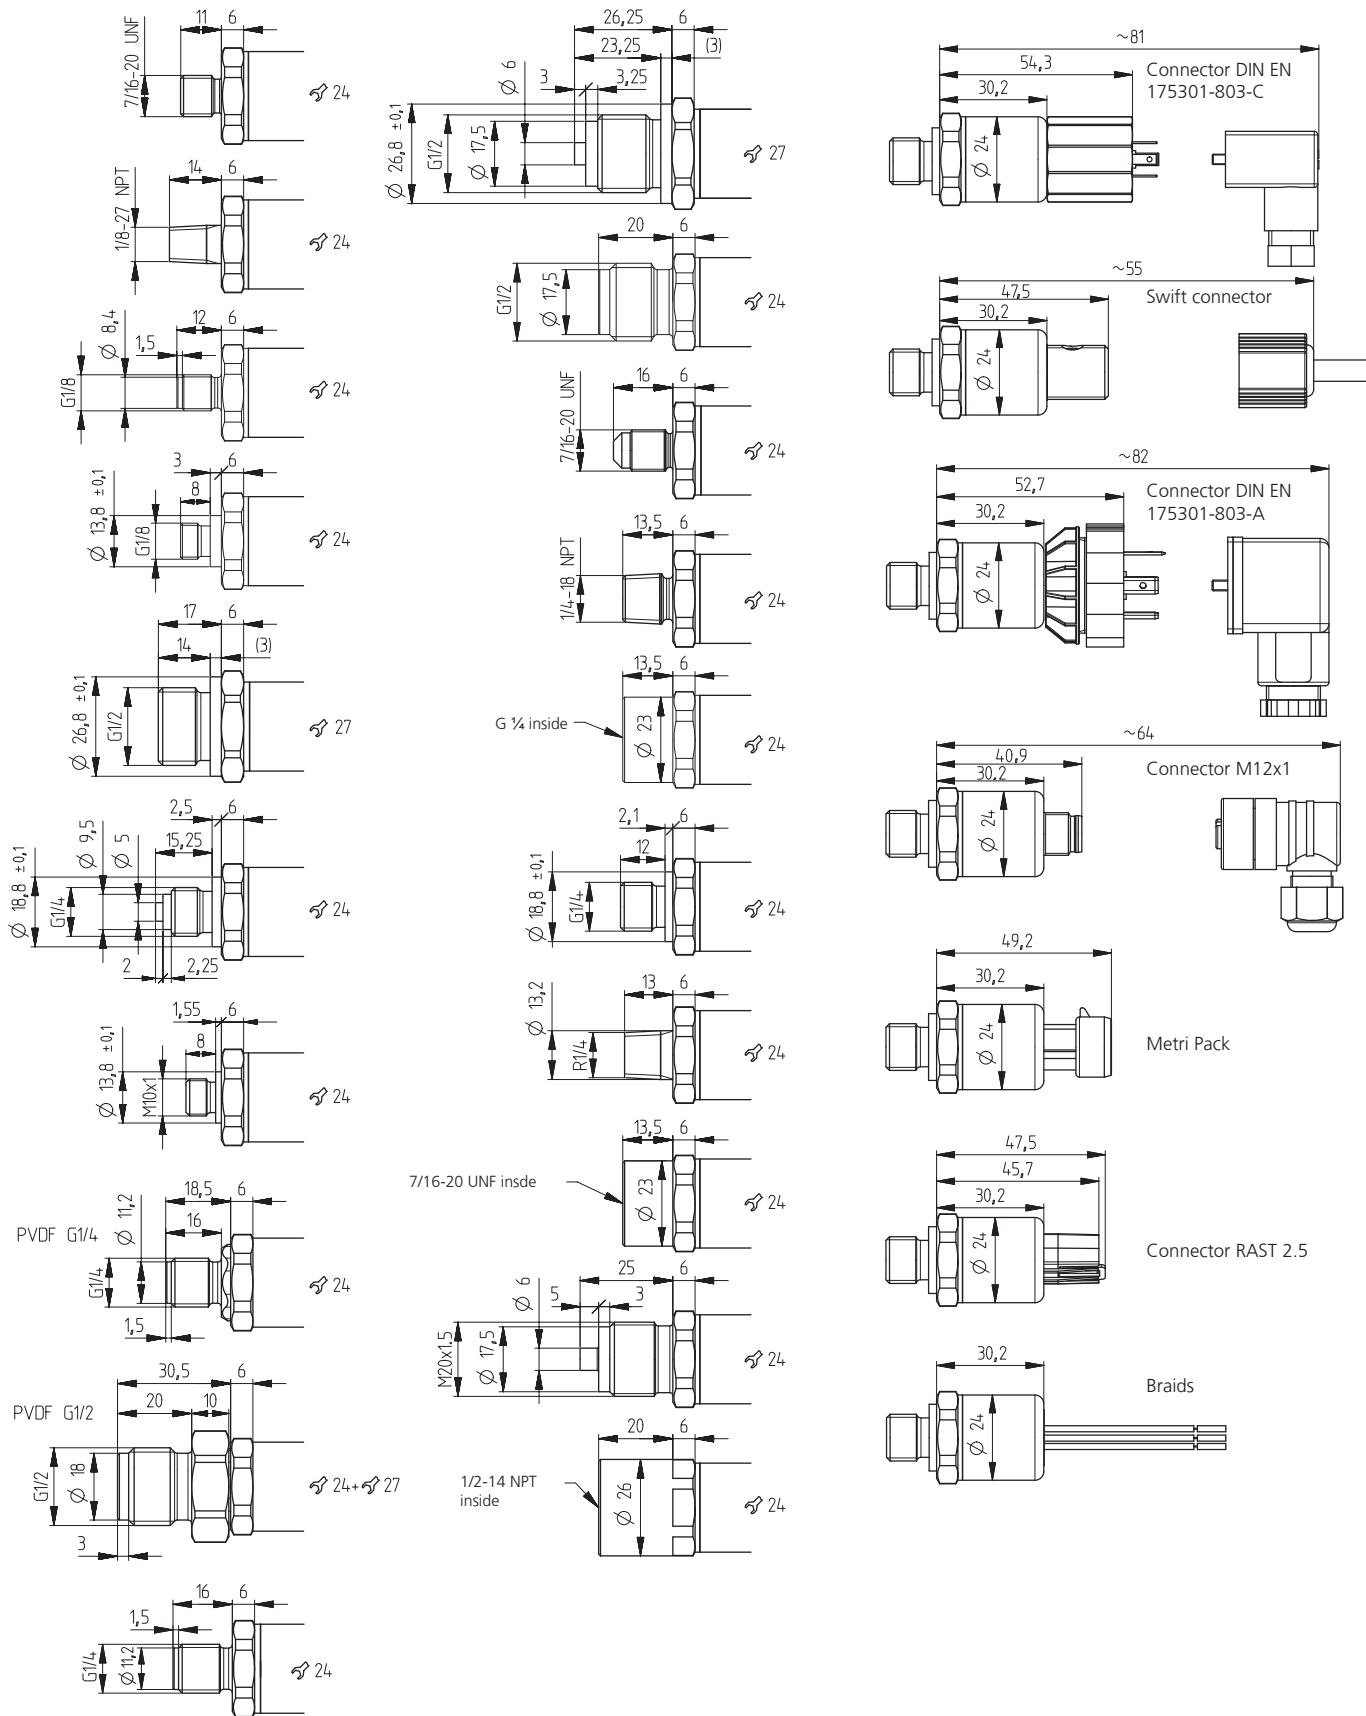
11 6
7/16-20 UNF
24

14 6
1/8-27 NPT
24

12 6
Ø 8,4
1,5
G1/8
24

3 6
8
Ø 13,8 ±0,1
G1/8
24

17 6
14 (3)
Ø 26,8 ±0,1
G1/2
27

2,5 6
Ø 9,5
Ø 5
15,25
Ø 18,8 ±0,1
G1/4
2 2,25
24

1,55 6
8
Ø 13,8 ±0,1
M10x1
24

PVDF G1/4
18,5 6
Ø 11,2
16
G1/4
1,5
24

PVDF G1/2
30,5 6
20 10
G1/2
Ø 18
3
24+27

16 6
1,5
G1/4
Ø 11,2
24

26,25 6
23,25 (3)
Ø 6
3 3,25
Ø 26,8 ±0,1
G1/2
Ø 17,5
27

20 6
G1/2
Ø 17,5
24

16 6
7/16-20 UNF
24

13,5 6
1/4-18 NPT
24

13,5 6
G ¼ inside
Ø 23
24

2,1 6
12
Ø 18,8 ±0,1
G1/4
24

13 6
Ø 13,2
R1/4
24

13,5 6
7/16-20 UNF insde
Ø 23
24

25 6
Ø 6
5 3
M20x1,5
Ø 17,5
24

20 6
1/2-14 NPT inside
Ø 26
24

~81
54,3
30,2
Connector DIN EN 175301-803-C
Ø 24

~55
47,5
30,2
Swift connector
Ø 24

~82
52,7
30,2
Connector DIN EN 175301-803-A
Ø 24

~64
40,9
30,2
Connector M12x1
Ø 24

49,2
30,2
Ø 24
Metri Pack

47,5
45,7
30,2
Ø 24
Connector RAST 2.5

30,2
Ø 24
Braids